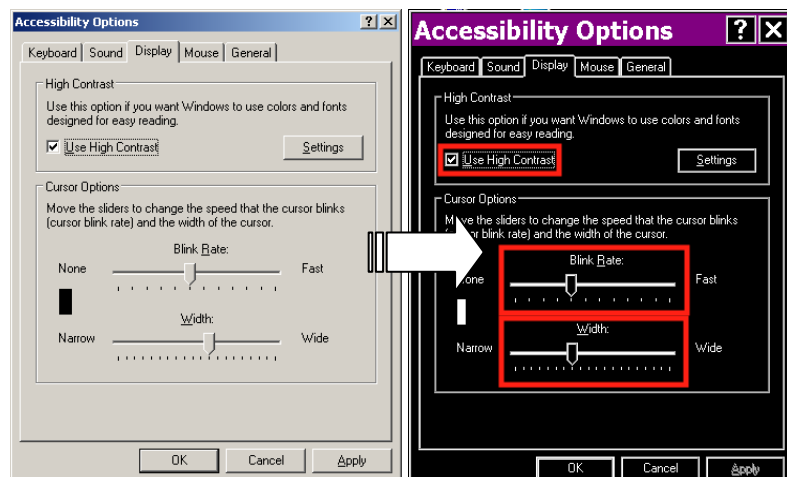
Accessibility Options

? X

Keyboard Sound Display Mouse General

High Contrast

Use this option if you want Windows to use colors and fonts designed for easy reading.

Use High Contrast

Settings

Cursor Options

Move the sliders to change the speed that the cursor blinks (cursor blink rate) and the width of the cursor.

Blink Rate:

None

Fast

Width:

Narrow

Wide

OK Cancel Apply

Accessibility Options

? X

Keyboard Sound Display Mouse General

High Contrast

Use this option if you want Windows to use colors and fonts designed for easy reading.

Use High Contrast

Settings

Cursor Options

Move the sliders to change the speed that the cursor blinks (cursor blink rate) and the width of the cursor.

Blink Rate:

None

Fast

Width:

Narrow

Wide

OK Cancel Apply